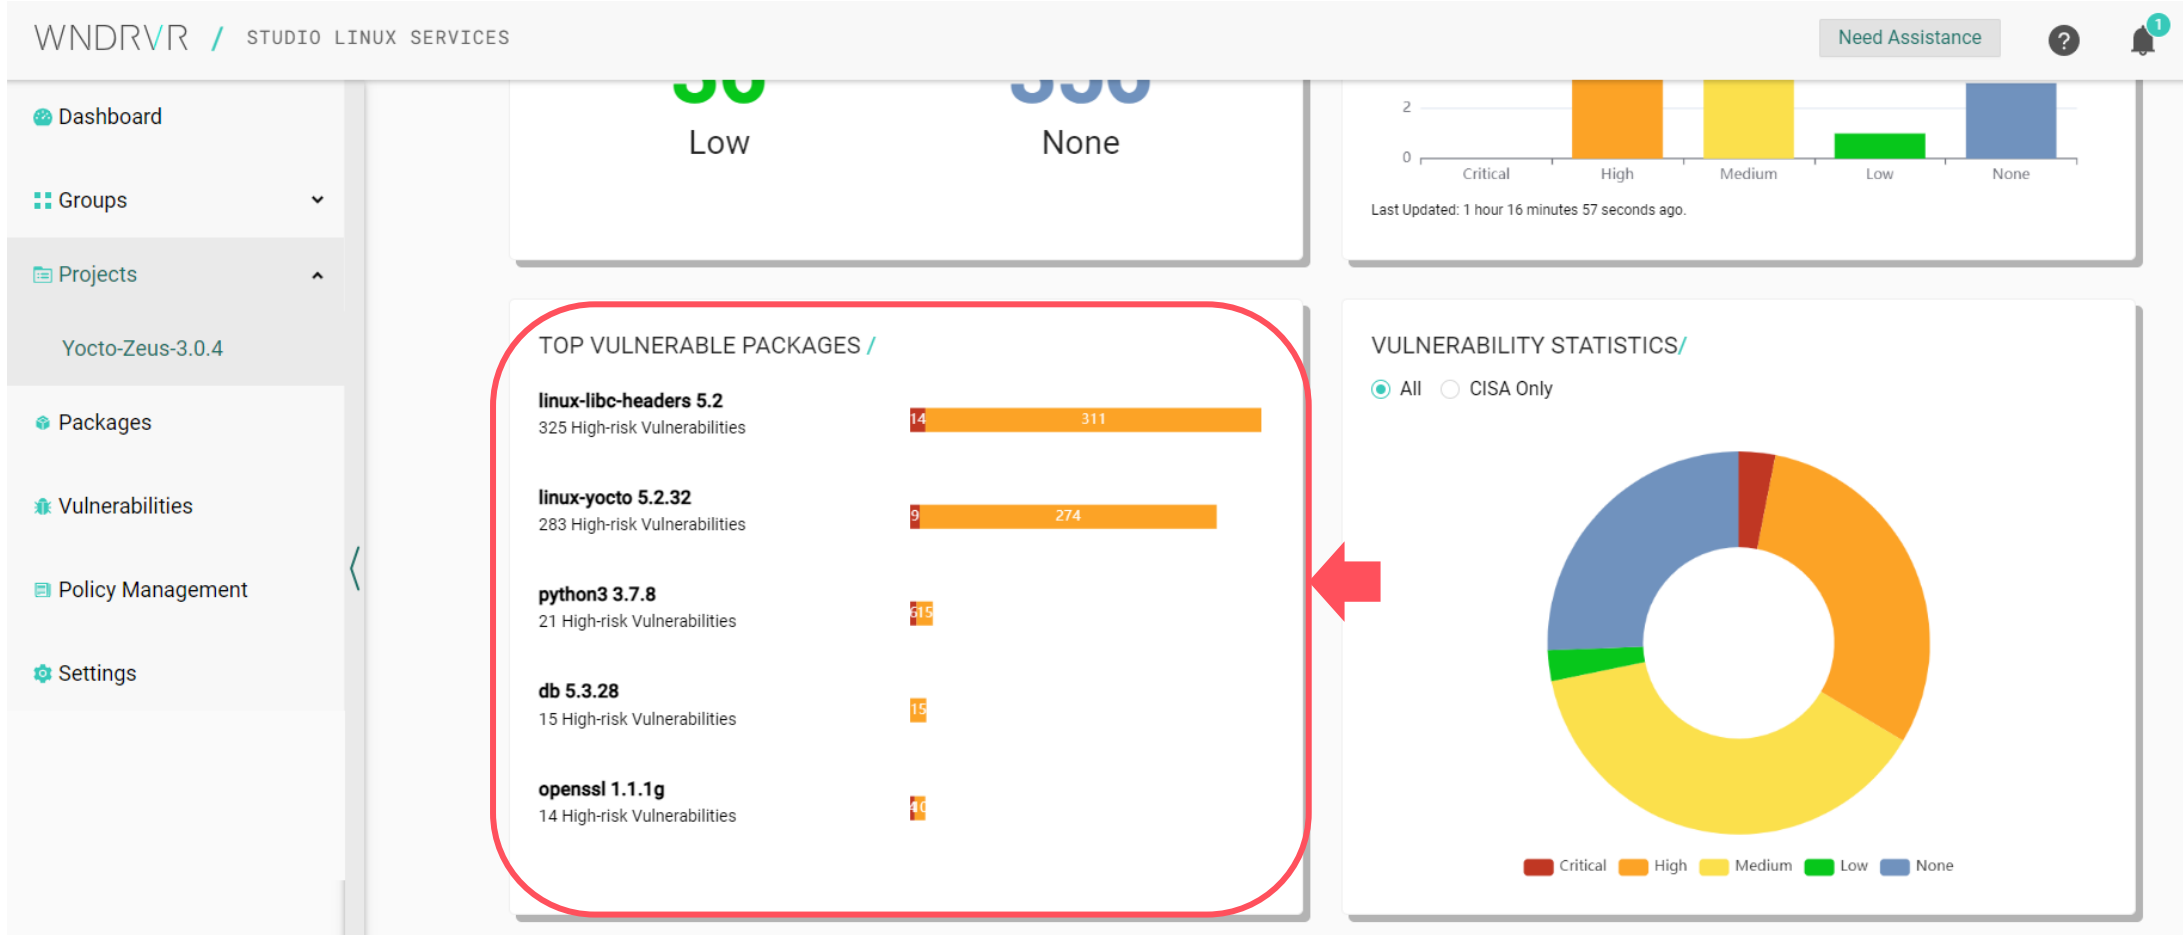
WNDRVR / STUDIO LINUX SERVICES

Need Assistance

?

1

Dashboard

Groups

Projects

Yocto-Zeus-3.0.4

Packages

Vulnerabilities

Policy Management

Settings

Low

None

2

0

Critical High Medium Low None

Last Updated: 1 hour 16 minutes 57 seconds ago.

TOP VULNERABLE PACKAGES /

linux-libc-headers 5.2
325 High-risk Vulnerabilities

14 311

linux-yocto 5.2.32
283 High-risk Vulnerabilities

9 274

python3 3.7.8
21 High-risk Vulnerabilities

6 15

db 5.3.28
15 High-risk Vulnerabilities

15

openssl 1.1.1g
14 High-risk Vulnerabilities

4 10

VULNERABILITY STATISTICS/

All CISA Only

Critical High Medium Low None